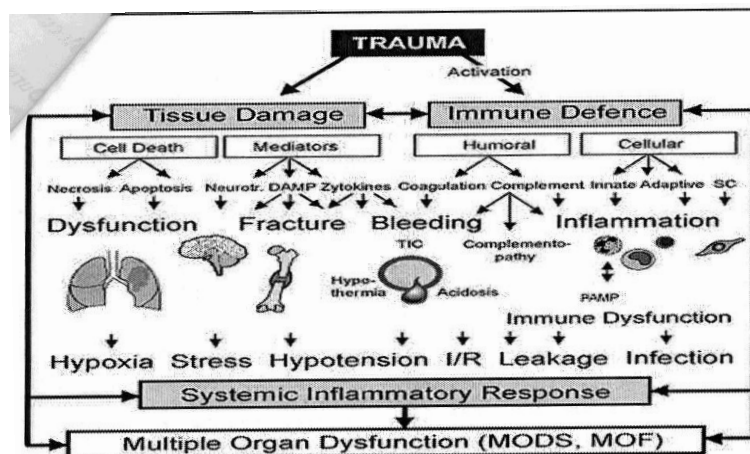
TRAUMA

Activation

Tissue Damage

Immune Defence

Cell Death

Mediators

Humoral

Cellular

Necrosis Apoptosis Neurotr. DAMP Zytokines Coagulation Complement Innate Adaptive SC

Dysfunction

Fracture

Bleeding

Inflammation

TIC

Complementopathy

Hypothermia

Acidosis

PAMP

Immune Dysfunction

Hypoxia Stress Hypotension I/R Leakage Infection

Systemic Inflammatory Response

Multiple Organ Dysfunction (MODS, MOF)